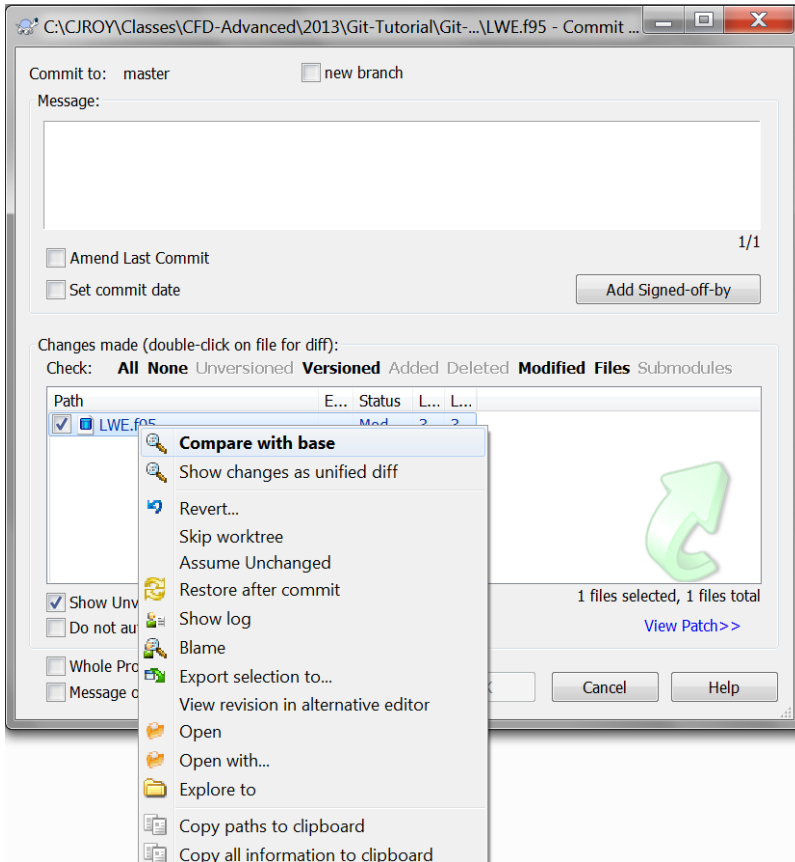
C:\CJROY\Classes\CFD-Advanced\2013\Git-Tutorial\Git-...\LWE.f95 - Commit ...

Commit to: master

new branch

Message:

1/1

Amend Last Commit

Set commit date

Add Signed-off-by

Changes made (double-click on file for diff):

Check: All None Unversioned Versioned Added Deleted Modified Files Submodules

| Path | E... | Status | L... | L... |
|---|---|---|---|---|
| LWE.f95 | | Mod | 3 | 3 |

Compare with base
Show changes as unified diff
Revert...
Skip worktree
Assume Unchanged
Restore after commit
Show log
Blame
Export selection to...
View revision in alternative editor
Open
Open with...
Explore to
Copy paths to clipboard
Copy all information to clipboard

Show Unv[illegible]

Do not au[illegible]

1 files selected, 1 files total

View Patch>>

Whole Pro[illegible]

Message o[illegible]

Cancel

Help